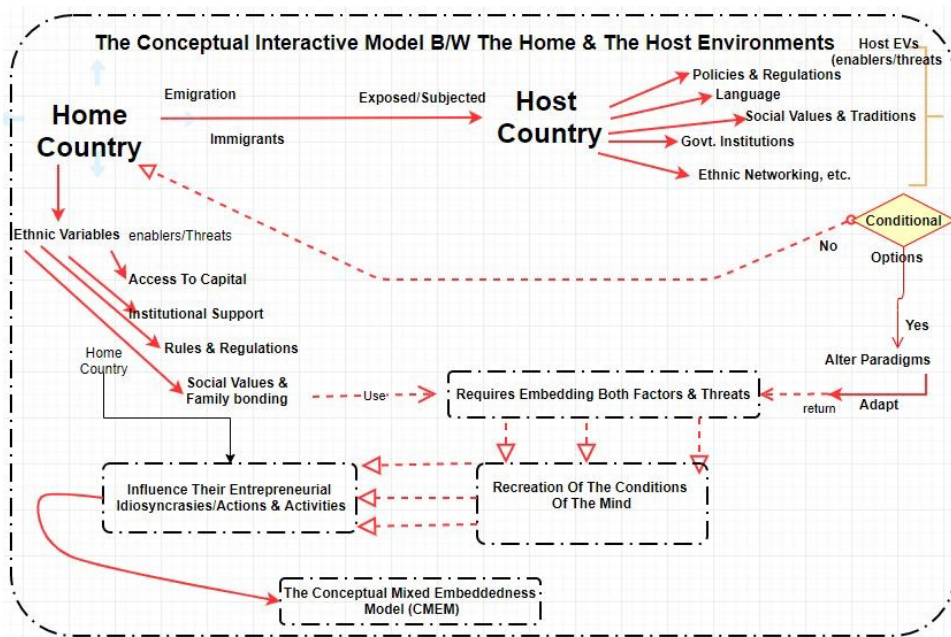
The Conceptual Interactive Model B/W The Home & The Host Environments

Host EVs (enablers/threats

Home Country

Emigration

Immigrants

Exposed/Subjected

Host Country

Policies & Regulations

Language

Social Values & Traditions

Govt. Institutions

Ethnic Networking, etc.

Ethnic Variables

enablers/Threats

Access To Capital

Institutional Support

Rules & Regulations

Social Values & Family bonding

Home Country

Conditional

No

Options

Yes

Alter Paradigms

Adapt

return

Use

Requires Embedding Both Factors & Threats

Influence Their Entrepreneurial Idiosyncrasies/Actions & Activities

Recreation Of The Conditions Of The Mind

The Conceptual Mixed Embeddedness Model (CMEM)